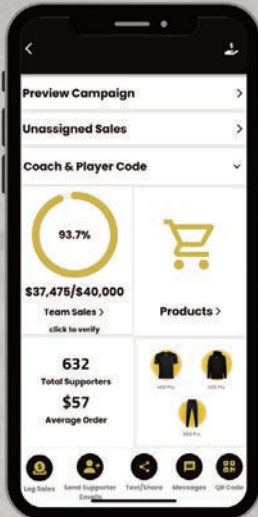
<

Preview Campaign >

Unassigned Sales >

Coach & Player Code

93.7%

$37,475/$40,000

Team Sales >

click to verify

Products >

632

Total Supporters

$57

Average Order

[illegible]

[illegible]

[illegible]

Log Sales

Send Supporter Emails

Text/Share

Messages

QR Code